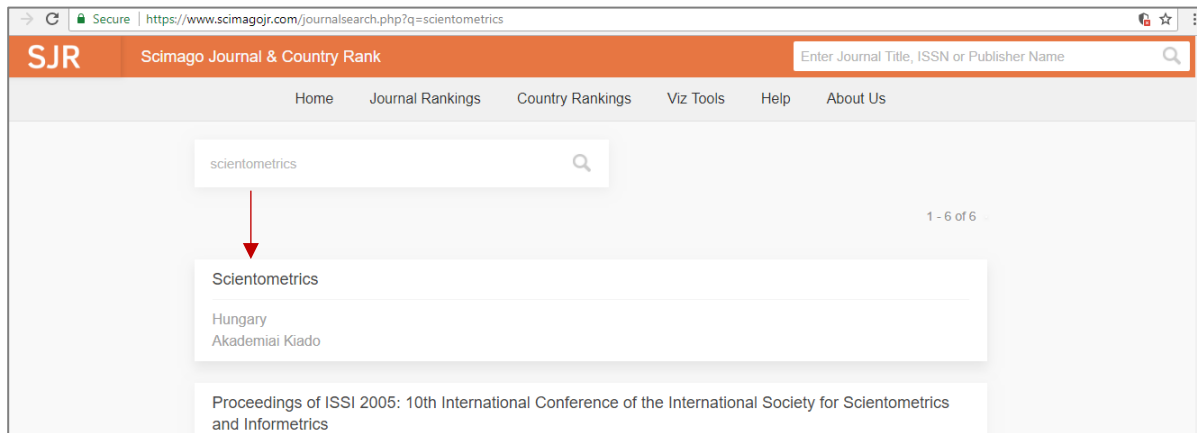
Secure | https://www.scimagojr.com/journalsearch.php?q=scientometrics

SJR Scimago Journal & Country Rank

Enter Journal Title, ISSN or Publisher Name

Home Journal Rankings Country Rankings Viz Tools Help About Us

scientometrics

1 - 6 of 6

Scientometrics

Hungary
Akademiai Kiado

Proceedings of ISSI 2005: 10th International Conference of the International Society for Scientometrics and Informetrics